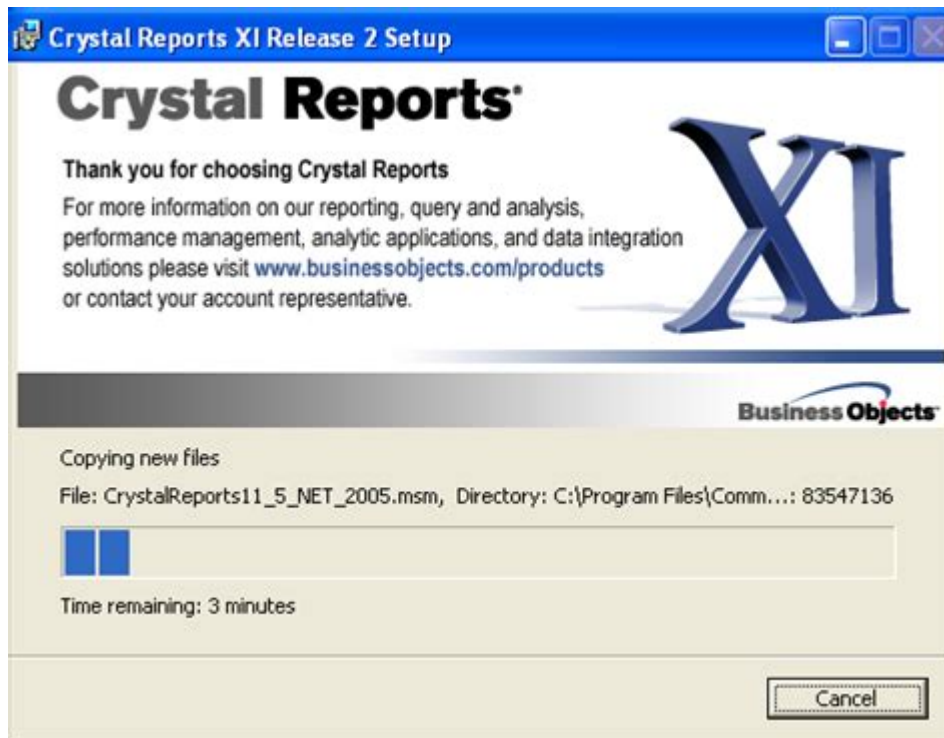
Crystal Reports XI Release 2 Setup

Crystal Reports

XI

Thank you for choosing Crystal Reports

For more information on our reporting, query and analysis, performance management, analytic applications, and data integration solutions please visit www.businessobjects.com/products or contact your account representative.

Business Objects

Copying new files

File: CrystalReports11_5_NET_2005.msm, Directory: C:\Program Files\Comm...: 83547136

Time remaining: 3 minutes

Cancel